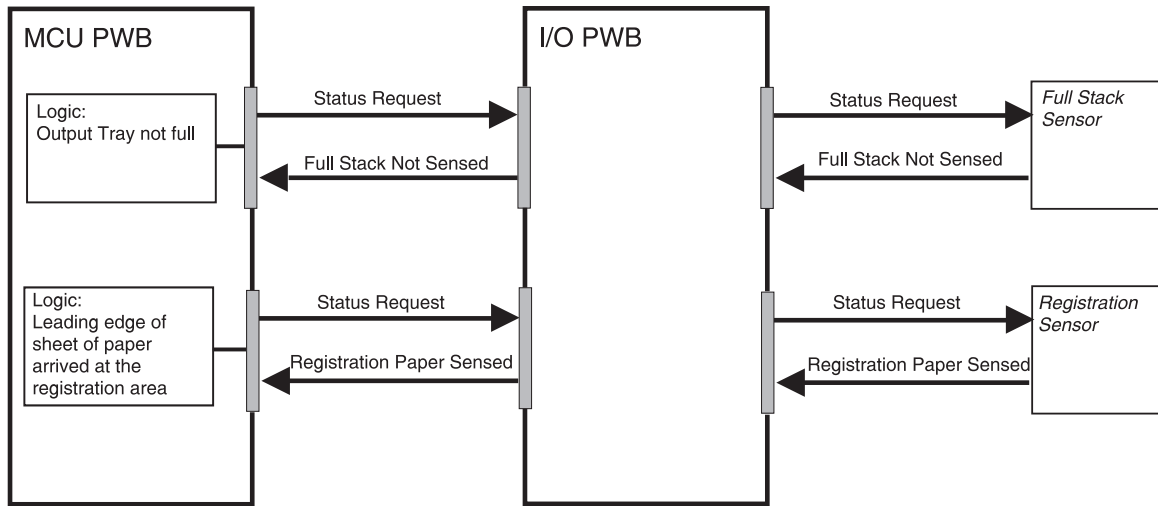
MCU PWB

Logic:
Output Tray not full

Status Request

Full Stack Not Sensed

Logic:
Leading edge of sheet of paper arrived at the registration area

Status Request

Registration Paper Sensed

I/O PWB

Status Request

Full Stack Not Sensed

Status Request

Registration Paper Sensed

Full Stack Sensor

Registration Sensor